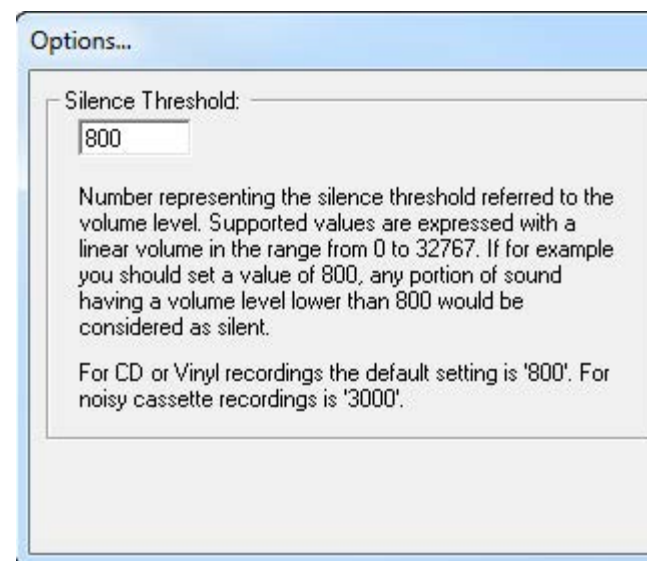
Options...

Silence Threshold:

800

Number representing the silence threshold referred to the volume level. Supported values are expressed with a linear volume in the range from 0 to 32767. If for example you should set a value of 800, any portion of sound having a volume level lower than 800 would be considered as silent.

For CD or Vinyl recordings the default setting is '800'. For noisy cassette recordings is '3000'.